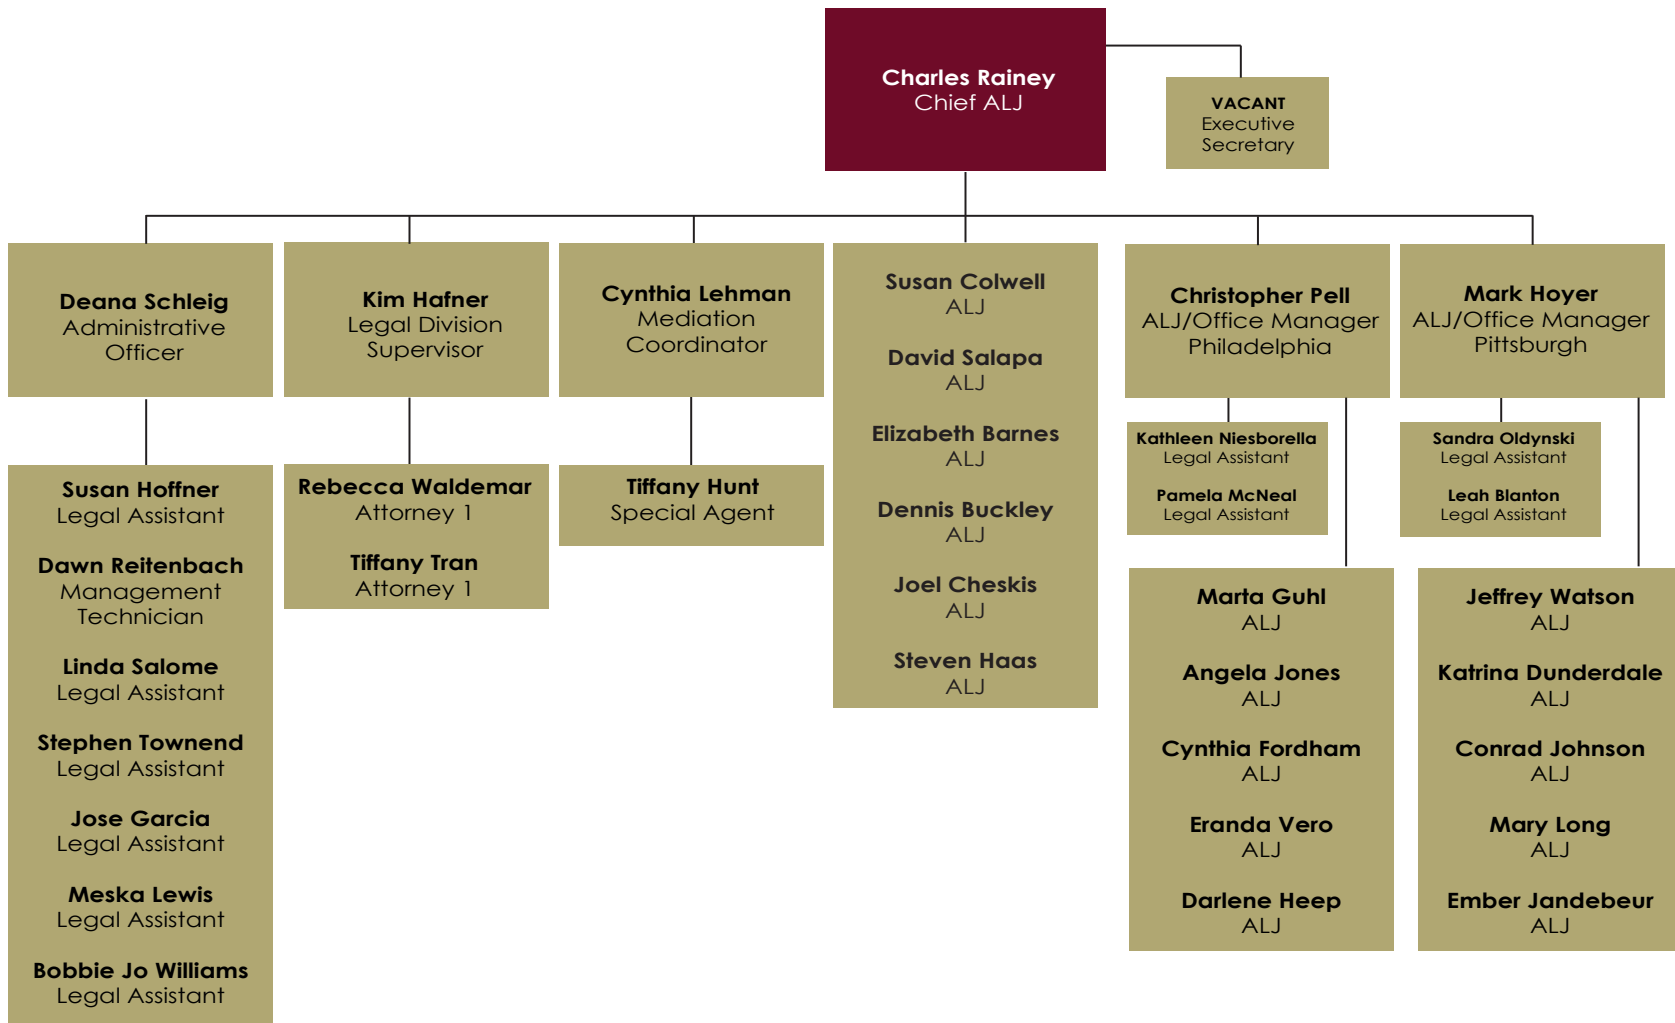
Charles Rainey
Chief ALJ

VACANT
Executive Secretary

Deana Schleig
Administrative Officer

Susan Hoffner
Legal Assistant

Dawn Reitenbach
Management Technician

Linda Salome
Legal Assistant

Stephen Townend
Legal Assistant

Jose Garcia
Legal Assistant

Meska Lewis
Legal Assistant

Bobbie Jo Williams
Legal Assistant

Kim Hafner
Legal Division Supervisor

Rebecca Waldemar
Attorney 1

Tiffany Tran
Attorney 1

Cynthia Lehman
Mediation Coordinator

Tiffany Hunt
Special Agent

Susan Colwell
ALJ

David Salapa
ALJ

Elizabeth Barnes
ALJ

Dennis Buckley
ALJ

Joel Cheskis
ALJ

Steven Haas
ALJ

Christopher Pell
ALJ/Office Manager
Philadelphia

Kathleen Niesborella
Legal Assistant

Pamela McNeal
Legal Assistant

Marta Guhl
ALJ

Angela Jones
ALJ

Cynthia Fordham
ALJ

Eranda Vero
ALJ

Darlene Heep
ALJ

Mark Hoyer
ALJ/Office Manager
Pittsburgh

Sandra Oldynski
Legal Assistant

Leah Blanton
Legal Assistant

Jeffrey Watson
ALJ

Katrina Dunderdale
ALJ

Conrad Johnson
ALJ

Mary Long
ALJ

Ember Jandebeur
ALJ